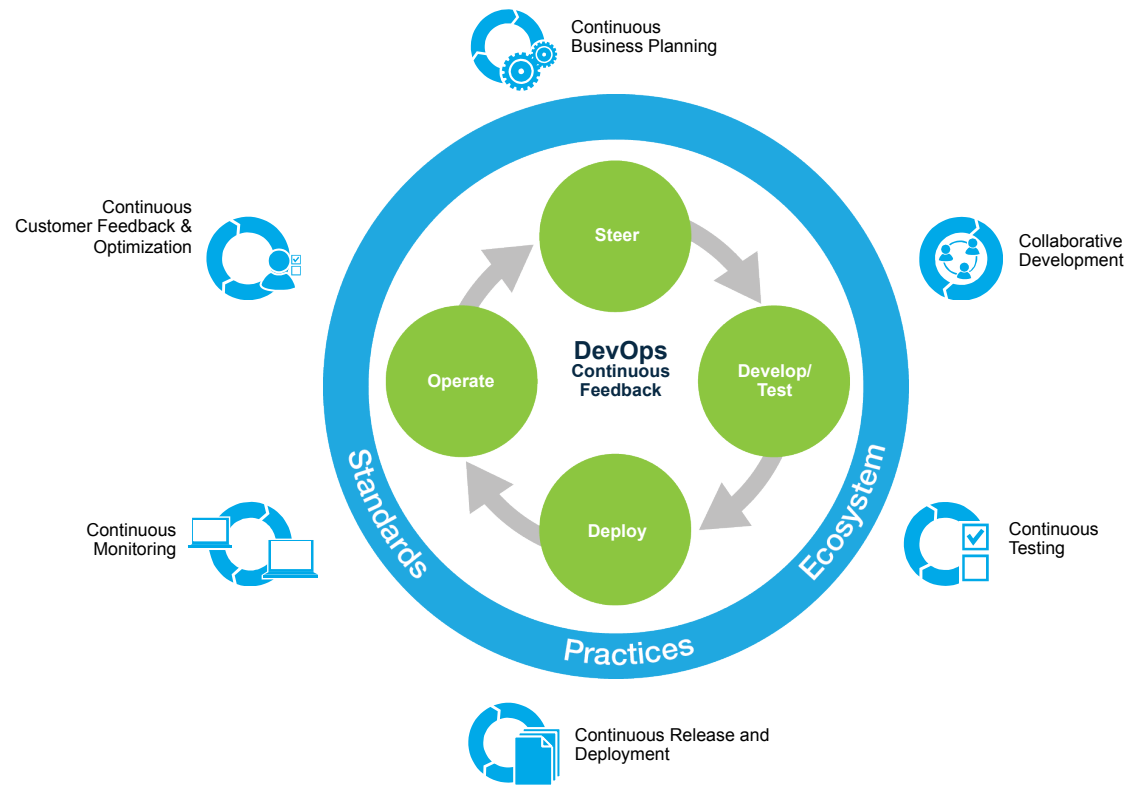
Continuous Business Planning

Continuous Customer Feedback & Optimization

Collaborative Development

Steer

Operate

DevOps
Continuous Feedback

Develop/ Test

Deploy

Standards

Ecosystem

Practices

Continuous Monitoring

Continuous Testing

Continuous Release and Deployment